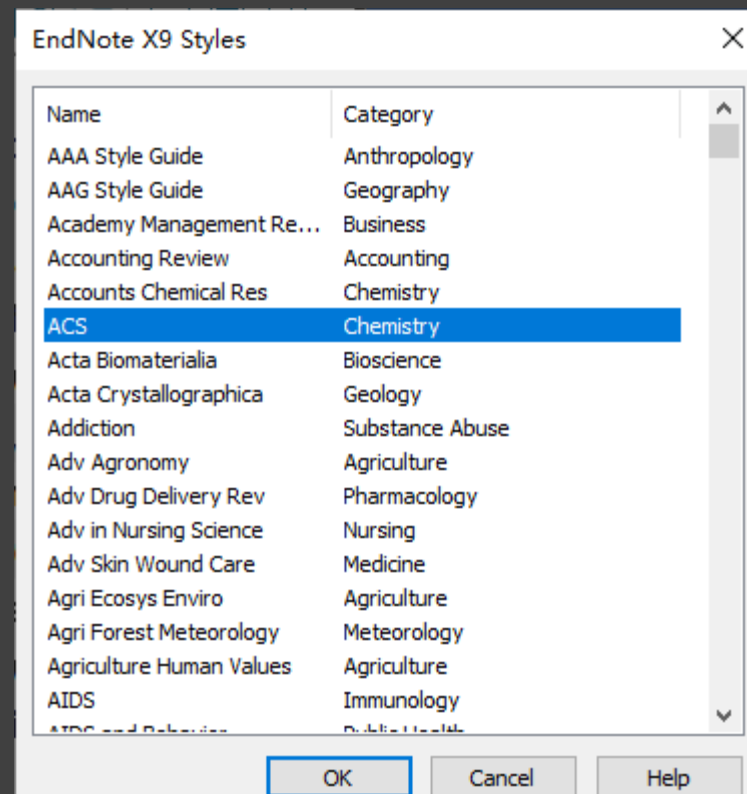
EndNote X9 Styles

| Name | Category |
|---|---|
| AAA Style Guide | Anthropology |
| AAG Style Guide | Geography |
| Academy Management Re... | Business |
| Accounting Review | Accounting |
| Accounts Chemical Res | Chemistry |
| ACS | Chemistry |
| Acta Biomaterialia | Bioscience |
| Acta Crystallographica | Geology |
| Addiction | Substance Abuse |
| Adv Agronomy | Agriculture |
| Adv Drug Delivery Rev | Pharmacology |
| Adv in Nursing Science | Nursing |
| Adv Skin Wound Care | Medicine |
| Agri Ecosys Enviro | Agriculture |
| Agri Forest Meteorology | Meteorology |
| Agriculture Human Values | Agriculture |
| AIDS | Immunology |
| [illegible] | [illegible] |

OK Cancel Help